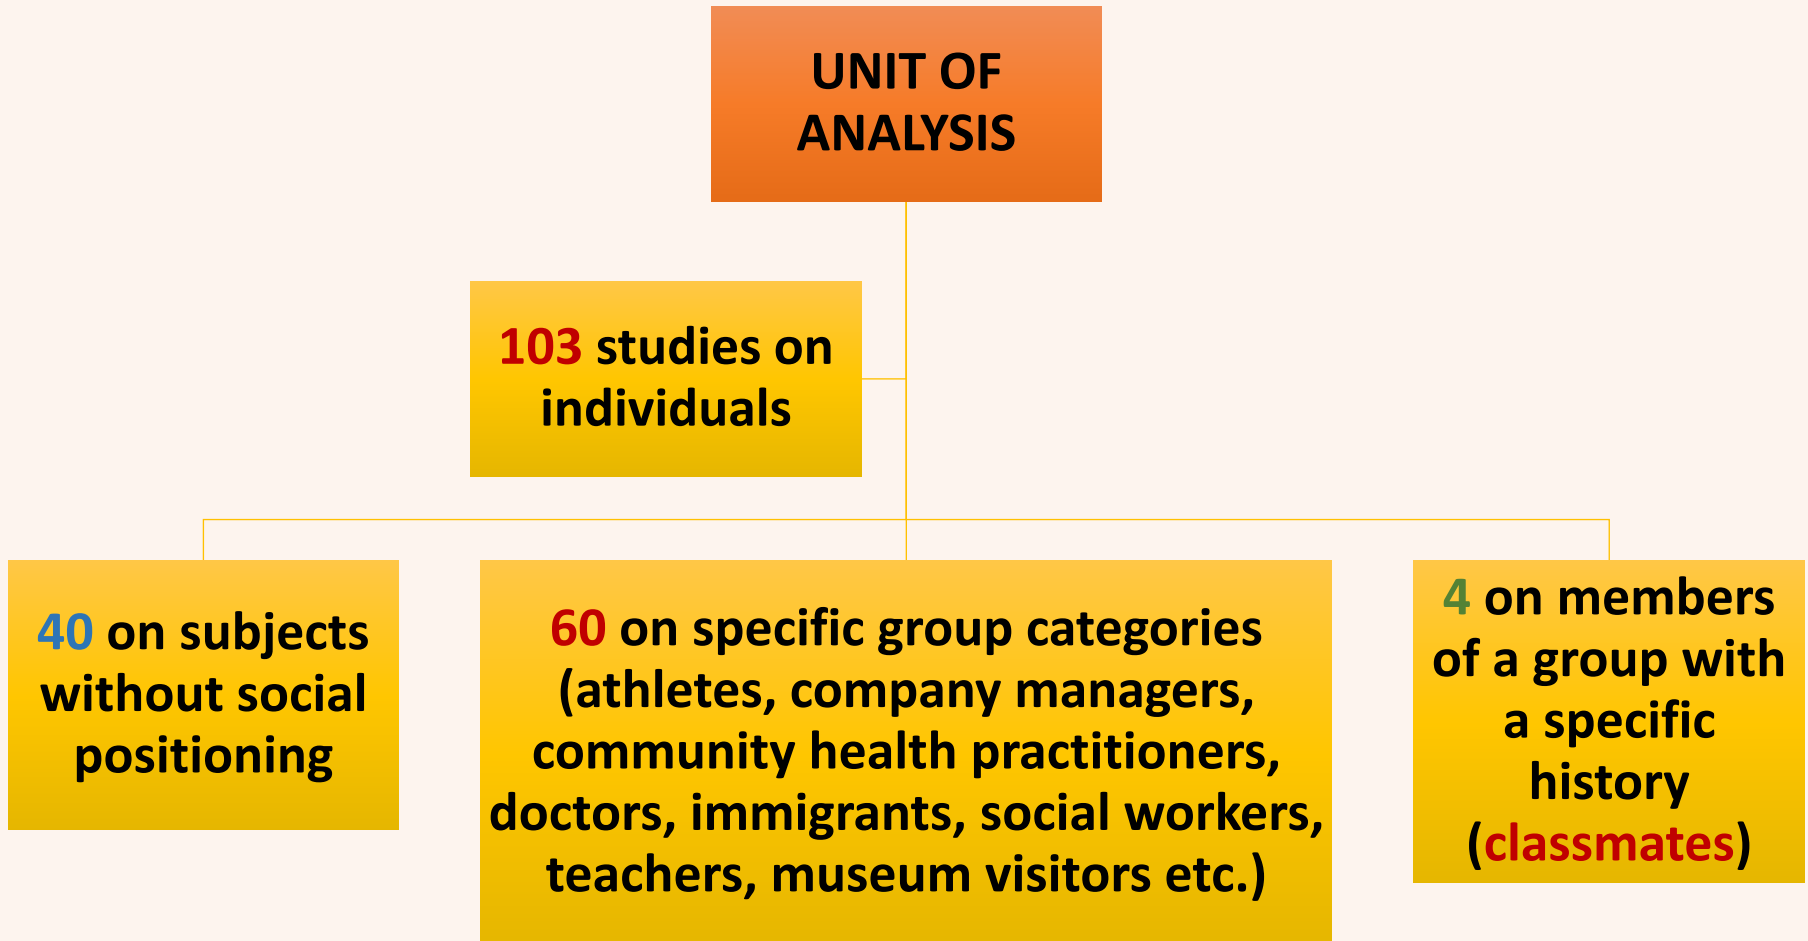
UNIT OF ANALYSIS

103 studies on individuals

40 on subjects without social positioning

60 on specific group categories (athletes, company managers, community health practitioners, doctors, immigrants, social workers, teachers, museum visitors etc.)

4 on members of a group with a specific history (classmates)